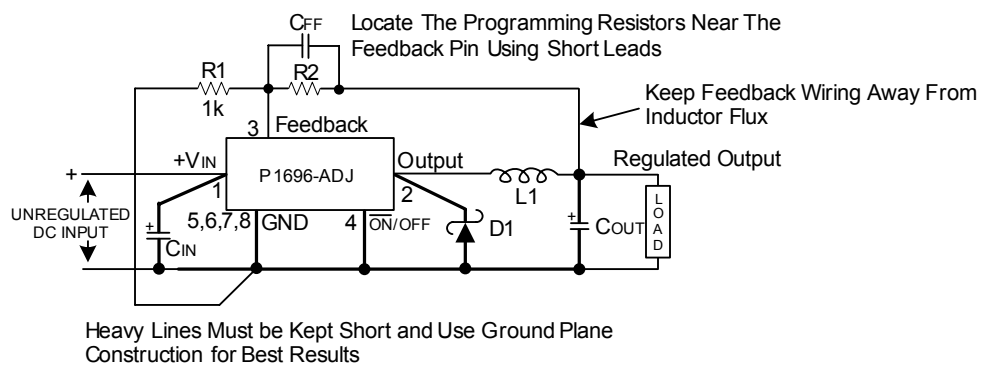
$C_{FF}$

Locate The Programming Resistors Near The Feedback Pin Using Short Leads

R1
1k

R2

Keep Feedback Wiring Away From Inductor Flux

3 Feedback

$+V_{IN}$

P1696-ADJ

Output

Regulated Output

+

1

2

L1

UNREGULATED DC INPUT

+

5,6,7,8 GND

4 $\overline{ON}$/OFF

D1

+

$C_{OUT}$

L O A D

$C_{IN}$

Heavy Lines Must be Kept Short and Use Ground Plane Construction for Best Results